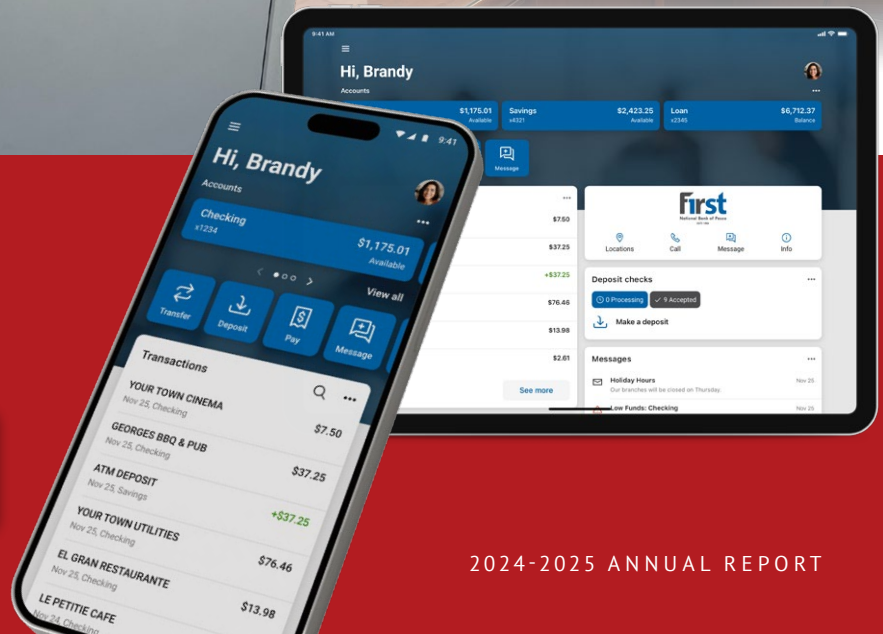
9:41 AM

Hi, Brandy

Accounts

$1,175.01
Available

Savings
x4321
$2,423.25
Available

Loan
x2345
$6,712.37
Balance

Message

$7.50
$37.25
+$37.25
$76.46
$13.98
$2.61

See more

First
National Bank of Pasco

Locations
Call
Message
Info

Deposit checks
0 Processing
9 Accepted
Make a deposit

Messages
Holiday Hours
Nov 25
Our branches will be closed on Thursday.
Low Funds: Checking
Nov 25

9:41

Hi, Brandy

Accounts

Checking
x1234
$1,175.01
Available

View all

Transfer
Deposit
Pay
Message

Transactions

YOUR TOWN CINEMA
Nov 25, Checking
$7.50

GEORGES BBQ & PUB
Nov 25, Checking
$37.25

ATM DEPOSIT
Nov 25, Savings
+$37.25

YOUR TOWN UTILITIES
Nov 25, Checking
$76.46

EL GRAN RESTAURANTE
Nov 25, Checking
$13.98

LE PETITIE CAFE
Nov 24, Checking

2024-2025 ANNUAL REPORT